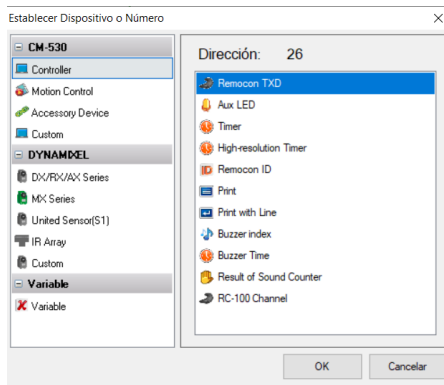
Establecer Dispositivo o Número

CM-530
Controller
Motion Control
Accessory Device
Custom
DYNAMIXEL
DX/RX/AX Series
MX Series
United Sensor(S1)
IR Array
Custom
Variable
Variable

Dirección: 26

Remocon TXD
Aux LED
Timer
High-resolution Timer
Remocon ID
Print
Print with Line
Buzzer index
Buzzer Time
Result of Sound Counter
RC-100 Channel

OK
Cancelar